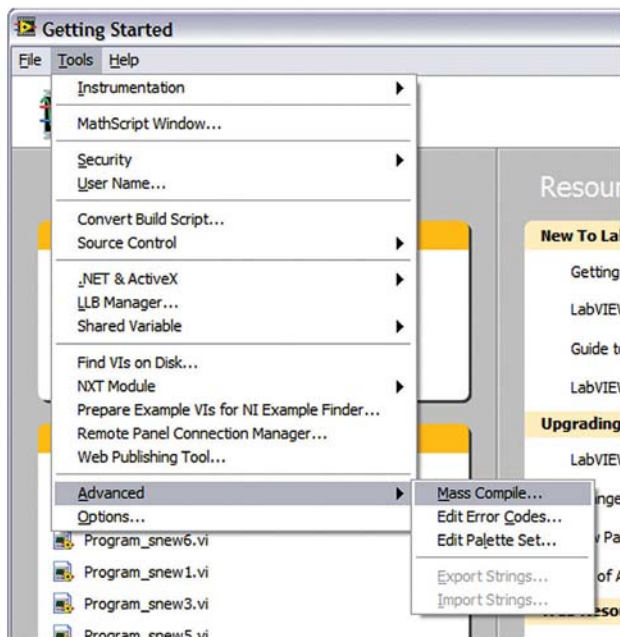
Getting Started

File Tools Help

Instrumentation
MathScript Window...
Security
User Name...
Convert Build Script...
Source Control
.NET & ActiveX
LLB Manager...
Shared Variable
Find VIs on Disk...
NXT Module
Prepare Example VIs for NI Example Finder...
Remote Panel Connection Manager...
Web Publishing Tool...
Advanced
Options...

Mass Compile...
Edit Error Codes...
Edit Palette Set...
Export Strings...
Import Strings...

Resou
New To Lal
Getting
LabVIEV
Guide t
LabVIEV
Upgrading
LabVIEV
inge
v Pa
of A
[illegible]

Program_snew6.vi
Program_snew1.vi
Program_snew3.vi
Program_snew5.vi